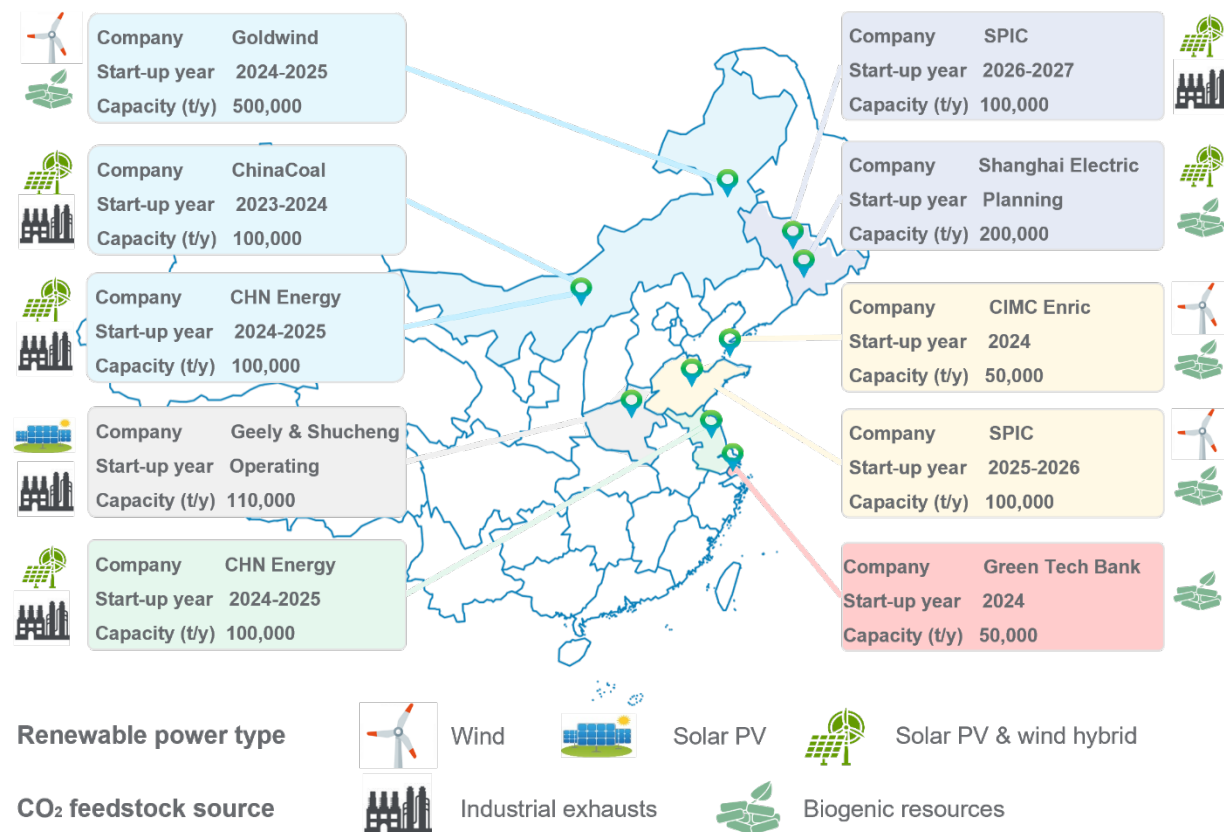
Company Goldwind
Start-up year 2024-2025
Capacity (t/y) 500,000

Company ChinaCoal
Start-up year 2023-2024
Capacity (t/y) 100,000

Company CHN Energy
Start-up year 2024-2025
Capacity (t/y) 100,000

Company Geely & Shucheng
Start-up year Operating
Capacity (t/y) 110,000

Company CHN Energy
Start-up year 2024-2025
Capacity (t/y) 100,000

Company SPIC
Start-up year 2026-2027
Capacity (t/y) 100,000

Company Shanghai Electric
Start-up year Planning
Capacity (t/y) 200,000

Company CIMC Enric
Start-up year 2024
Capacity (t/y) 50,000

Company SPIC
Start-up year 2025-2026
Capacity (t/y) 100,000

Company Green Tech Bank
Start-up year 2024
Capacity (t/y) 50,000

Renewable power type Wind Solar PV Solar PV & wind hybrid

$CO_2$ feedstock source Industrial exhausts Biogenic resources